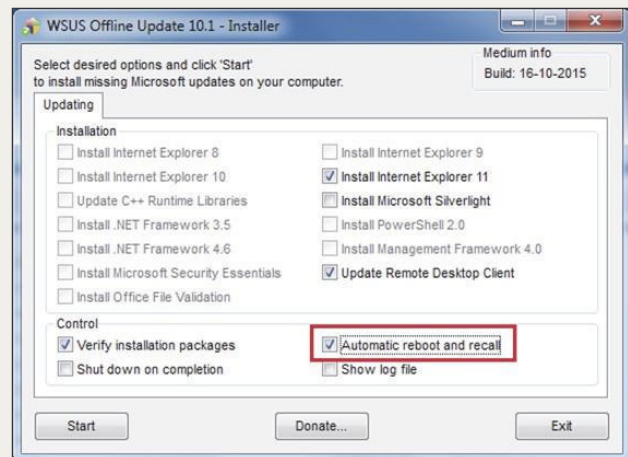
WSUS Offline Update 10.1 - Installer

Select desired options and click 'Start' to install missing Microsoft updates on your computer.

Medium info
Build: 16-10-2015

Updating

Installation

Install Internet Explorer 8
Install Internet Explorer 9
Install Internet Explorer 10
Install Internet Explorer 11
Update C++ Runtime Libraries
Install Microsoft Silverlight
Install .NET Framework 3.5
Install PowerShell 2.0
Install .NET Framework 4.6
Install Management Framework 4.0
Install Microsoft Security Essentials
Update Remote Desktop Client
Install Office File Validation

Control

Verify installation packages
Automatic reboot and recall
Shut down on completion
Show log file

Start
Donate...
Exit